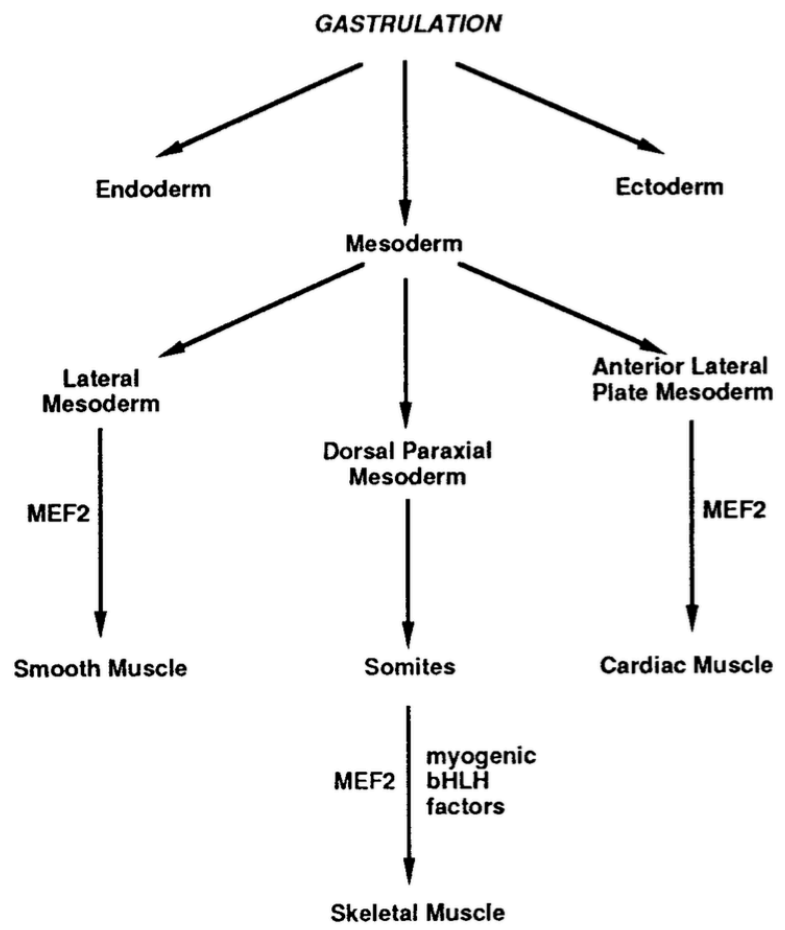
GASTRULATION

Endoderm

Ectoderm

Mesoderm

Lateral Mesoderm

Dorsal Paraxial Mesoderm

Anterior Lateral Plate Mesoderm

MEF2

MEF2

Smooth Muscle

Somites

Cardiac Muscle

MEF2

myogenic bHLH factors

Skeletal Muscle